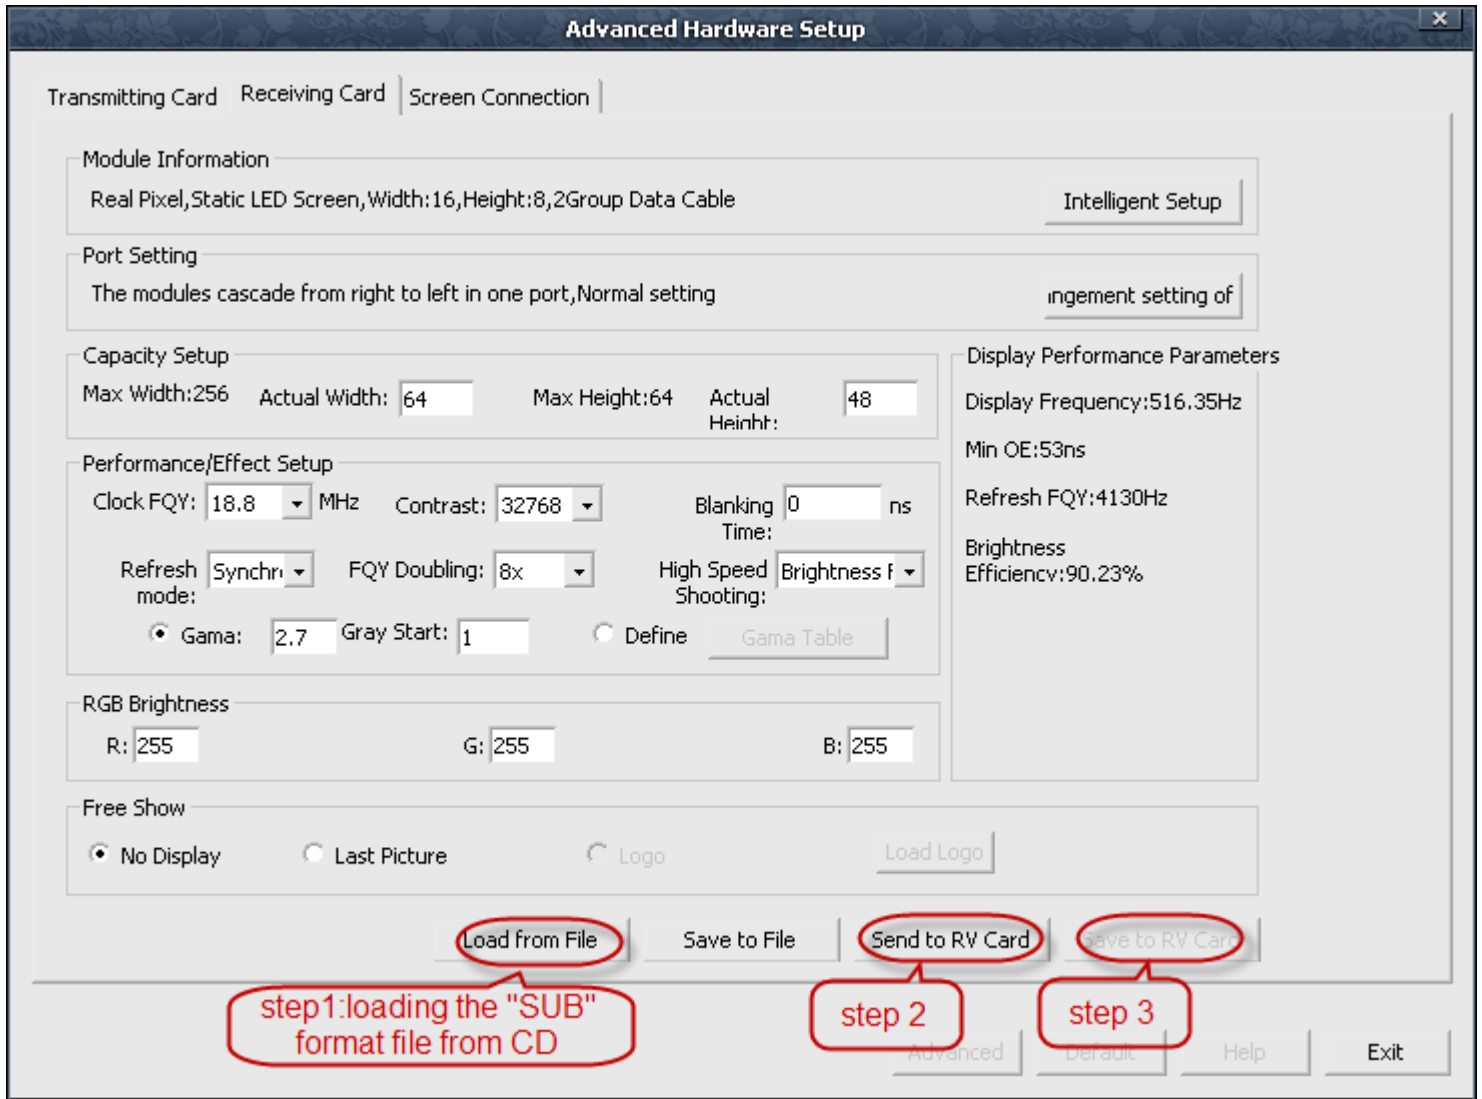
Advanced Hardware Setup

Transmitting Card | Receiving Card | Screen Connection

Module Information
Real Pixel,Static LED Screen,Width:16,Height:8,2Group Data Cable
Intelligent Setup

Port Setting
The modules cascade from right to left in one port,Normal setting
ıngement setting of

Capacity Setup
Max Width:256 Actual Width: 64 Max Height:64 Actual Height: 48

Display Performance Parameters
Display Frequency:516.35Hz
Min OE:53ns
Refresh FQY:4130Hz
Brightness Efficiency:90.23%

Performance/Effect Setup
Clock FQY: 18.8 MHz Contrast: 32768 Blanking Time: 0 ns
Refresh mode: Synchr FQY Doubling: 8x High Speed Shooting: Brightness F
Gama: 2.7 Gray Start: 1 Define Gama Table

RGB Brightness
R: 255 G: 255 B: 255

Free Show
No Display Last Picture Logo Load Logo

Load from File Save to File Send to RV Card Save to RV Card

step1:loading the "SUB" format file from CD
step 2
step 3

Advanced Default Help Exit